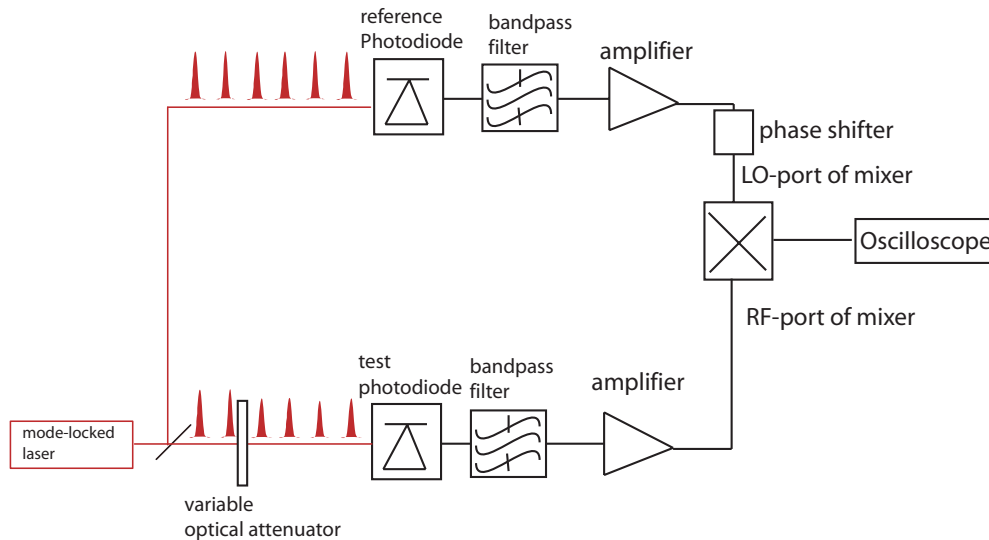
reference Photodiode

bandpass filter

amplifier

phase shifter

LO-port of mixer

Oscilloscope

RF-port of mixer

test photodiode

bandpass filter

amplifier

mode-locked laser

variable optical attenuator